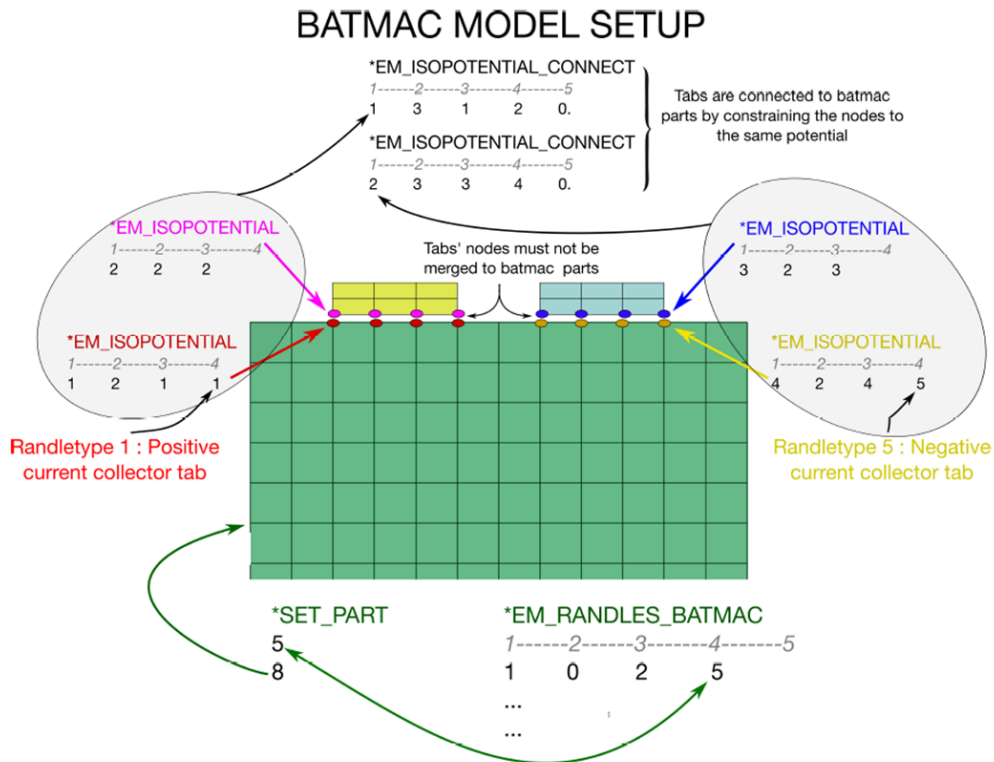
BATMAC MODEL SETUP

*EM_ISOPOTENTIAL_CONNECT
1------2------3------4------5
1 3 1 2 0.

*EM_ISOPOTENTIAL_CONNECT
1------2------3------4------5
2 3 3 4 0.

Tabs are connected to batmac parts by constraining the nodes to the same potential

*EM_ISOPOTENTIAL
1------2------3------4
2 2 2

Tabs' nodes must not be merged to batmac parts

*EM_ISOPOTENTIAL
1------2------3------4
3 2 3

*EM_ISOPOTENTIAL
1------2------3------4
1 2 1 1

*EM_ISOPOTENTIAL
1------2------3------4
4 2 4 5

Randletype 1 : Positive current collector tab

Randletype 5 : Negative current collector tab

*SET_PART
5
8

*EM_RANDLES_BATMAC
1------2------3------4------5
1 0 2 5
...
...